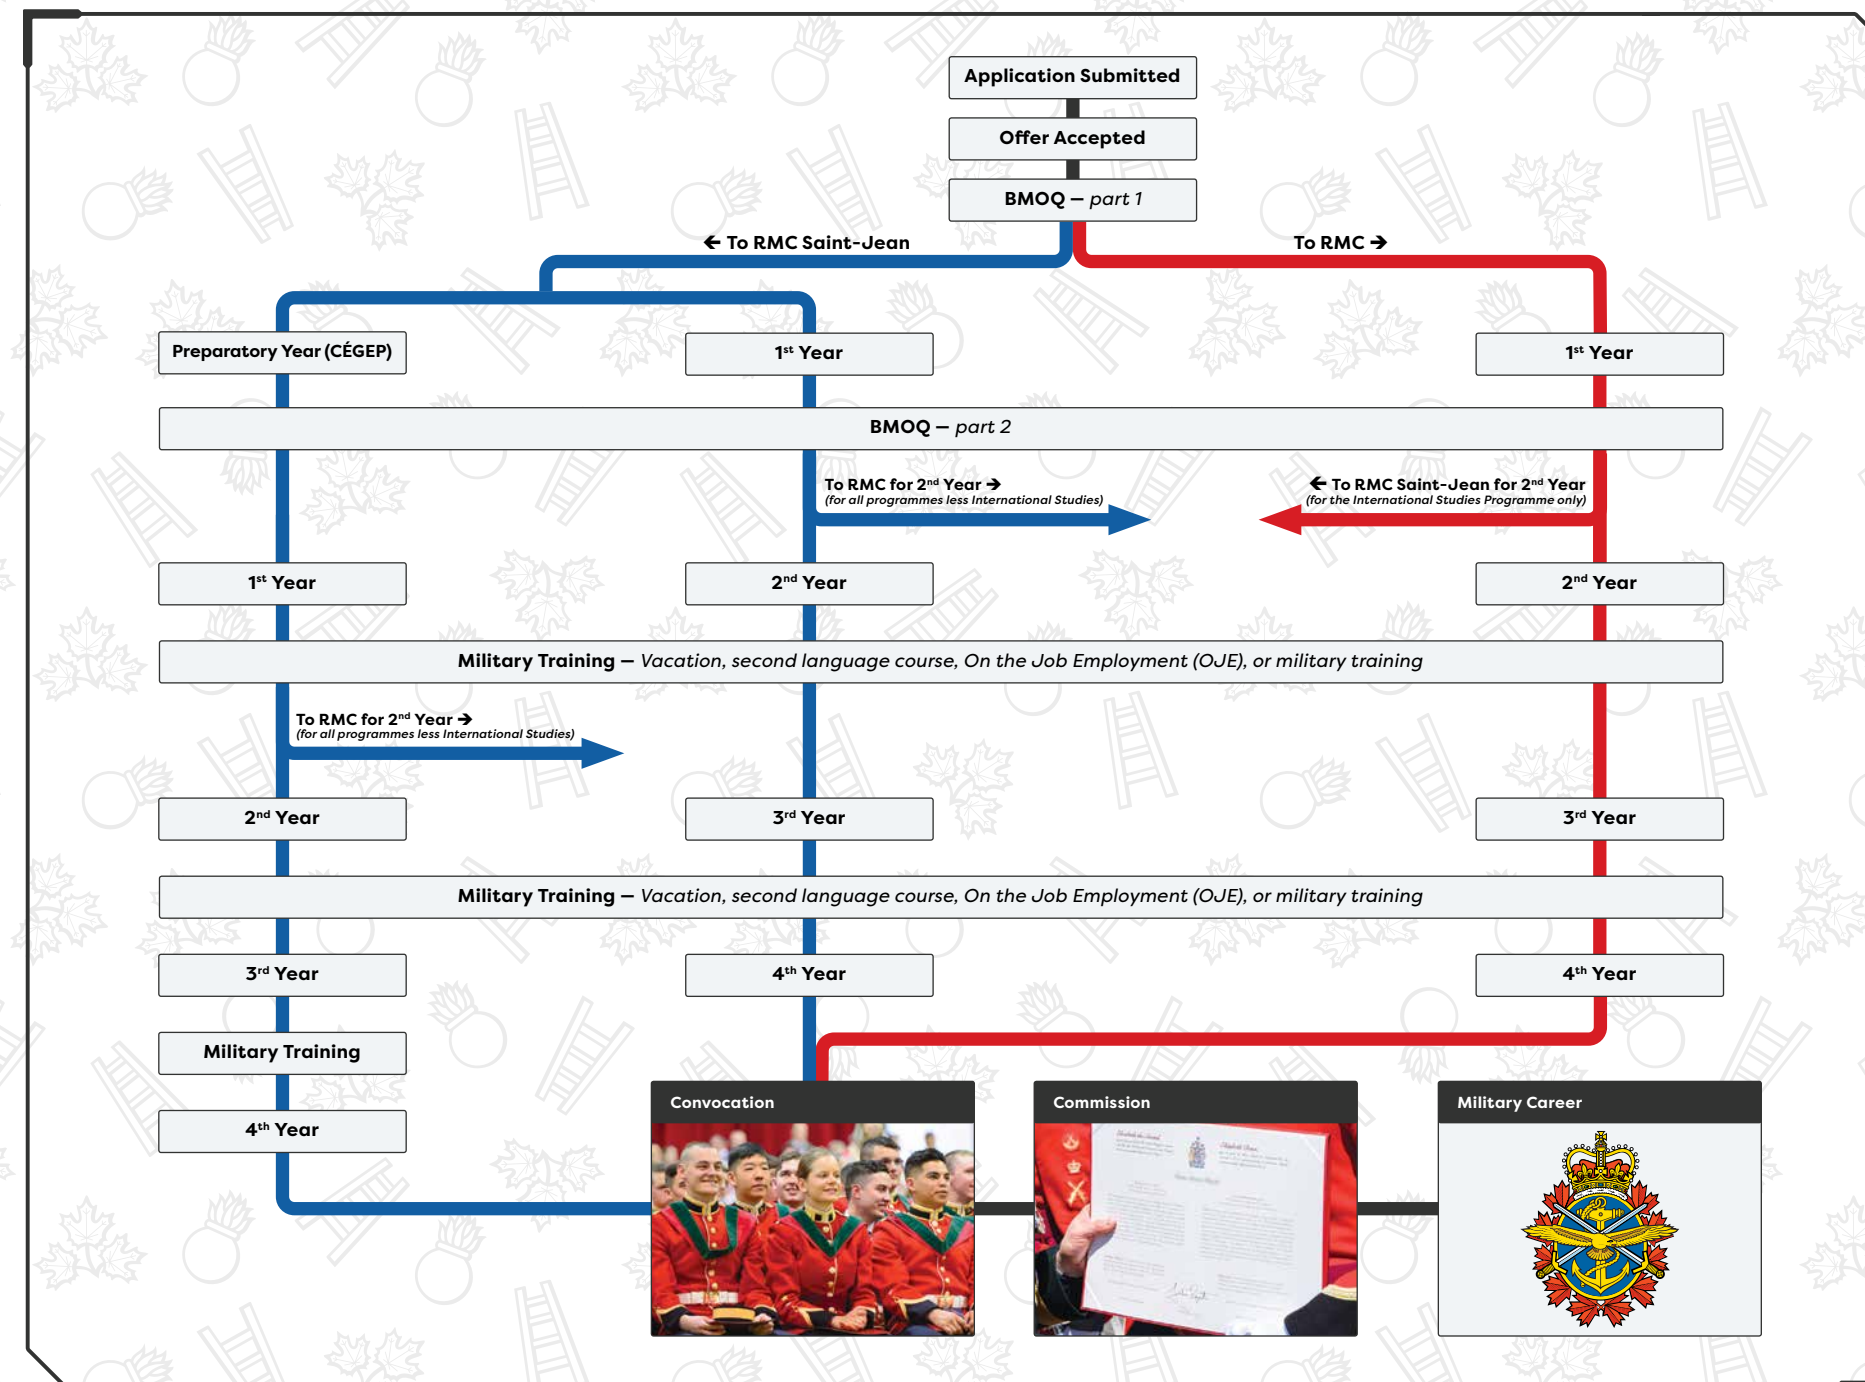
Application Submitted

Offer Accepted

BMOQ – part 1

← To RMC Saint-Jean

To RMC →

Preparatory Year (CÉGEP)

1$^{st}$ Year

1$^{st}$ Year

BMOQ – part 2

To RMC for 2$^{nd}$ Year →
(for all programmes less International Studies)

← To RMC Saint-Jean for 2$^{nd}$ Year
(for the International Studies Programme only)

1$^{st}$ Year

2$^{nd}$ Year

2$^{nd}$ Year

Military Training – Vacation, second language course, On the Job Employment (OJE), or military training

To RMC for 2$^{nd}$ Year →
(for all programmes less International Studies)

2$^{nd}$ Year

3$^{rd}$ Year

3$^{rd}$ Year

Military Training – Vacation, second language course, On the Job Employment (OJE), or military training

3$^{rd}$ Year

4$^{th}$ Year

4$^{th}$ Year

Military Training

4$^{th}$ Year

Convocation

Commission

Military Career